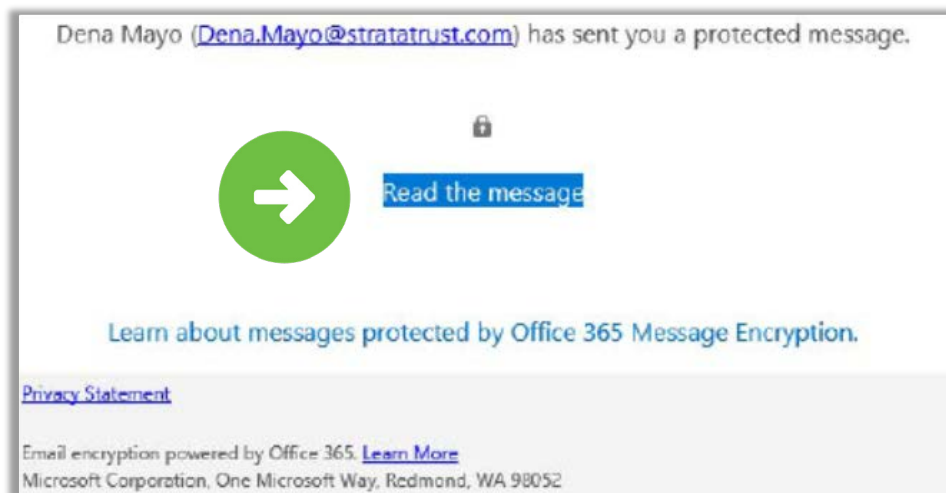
Dena Mayo (Dena.Mayo@stratatrust.com) has sent you a protected message.

Read the message

Learn about messages protected by Office 365 Message Encryption.

Privacy Statement

Email encryption powered by Office 365. Learn More
Microsoft Corporation, One Microsoft Way, Redmond, WA 98052